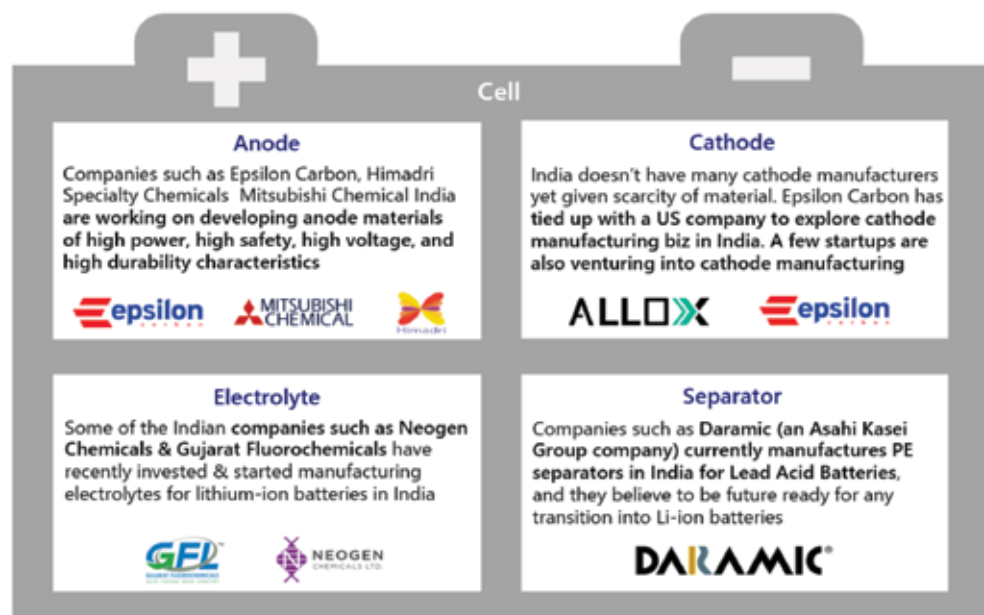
Cell

Anode

Companies such as Epsilon Carbon, Himadri Specialty Chemicals Mitsubishi Chemical India are working on developing anode materials of high power, high safety, high voltage, and high durability characteristics

epsilon carbon MITSUBISHI CHEMICAL Himadri

Cathode

India doesn't have many cathode manufacturers yet given scarcity of material. Epsilon Carbon has tied up with a US company to explore cathode manufacturing biz in India. A few startups are also venturing into cathode manufacturing

ALLOX epsilon carbon

Electrolyte

Some of the Indian companies such as Neogen Chemicals & Gujarat Fluorochemicals have recently invested & started manufacturing electrolytes for lithium-ion batteries in India

GFL NEOGEN CHEMICALS LTD.

Separator

Companies such as Daramic (an Asahi Kasei Group company) currently manufactures PE separators in India for Lead Acid Batteries, and they believe to be future ready for any transition into Li-ion batteries

DARAMIC®